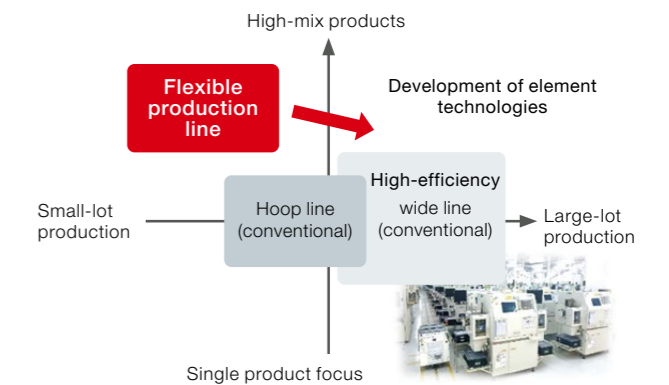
High-mix products

Flexible production line

Development of element technologies

Small-lot production

Hoop line (conventional)

High-efficiency wide line (conventional)

Large-lot production

Single product focus